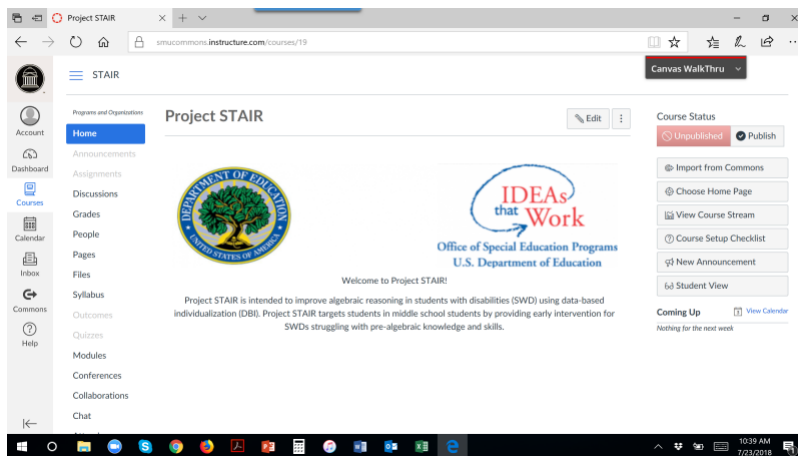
Project STAIR

smucommons.instructure.com/courses/19

Canvas WalkThru

STAIR

Account
Dashboard
Courses
Calendar
Inbox
Commons
Help

Programs and Organizations
Home
Announcements
Assignments
Discussions
Grades
People
Pages
Files
Syllabus
Outcomes
Quizzes
Modules
Conferences
Collaborations
Chat

Project STAIR

Edit

DEPARTMENT OF EDUCATION UNITED STATES OF AMERICA

IDEAs that Work
Office of Special Education Programs
U.S. Department of Education

Welcome to Project STAIR!

Project STAIR is intended to improve algebraic reasoning in students with disabilities (SWD) using data-based individualization (DBI). Project STAIR targets students in middle school students by providing early intervention for SWDs struggling with pre-algebraic knowledge and skills.

Course Status
Unpublished
Publish
Import from Commons
Choose Home Page
View Course Stream
Course Setup Checklist
New Announcement
Student View

Coming Up
View Calendar
Nothing for the next week

10:39 AM
7/23/2018